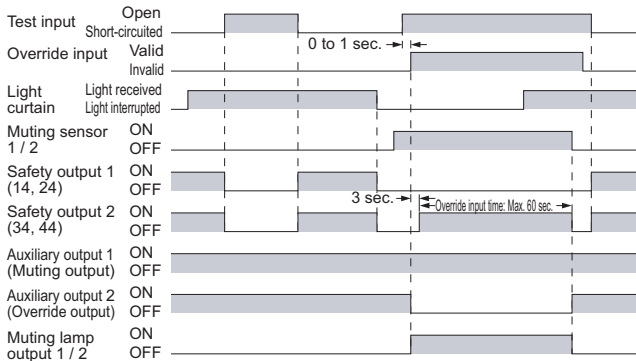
Test input Open
Short-circuited

Override input Valid
Invalid

0 to 1 sec.

Light curtain Light received
Light interrupted

Muting sensor 1 / 2 ON
OFF

Safety output 1 (14, 24) ON
OFF

Safety output 2 (34, 44) ON
OFF

3 sec.

Override input time: Max. 60 sec.

Auxiliary output 1 (Muting output) ON
OFF

Auxiliary output 2 (Override output) ON
OFF

Muting lamp output 1 / 2 ON
OFF